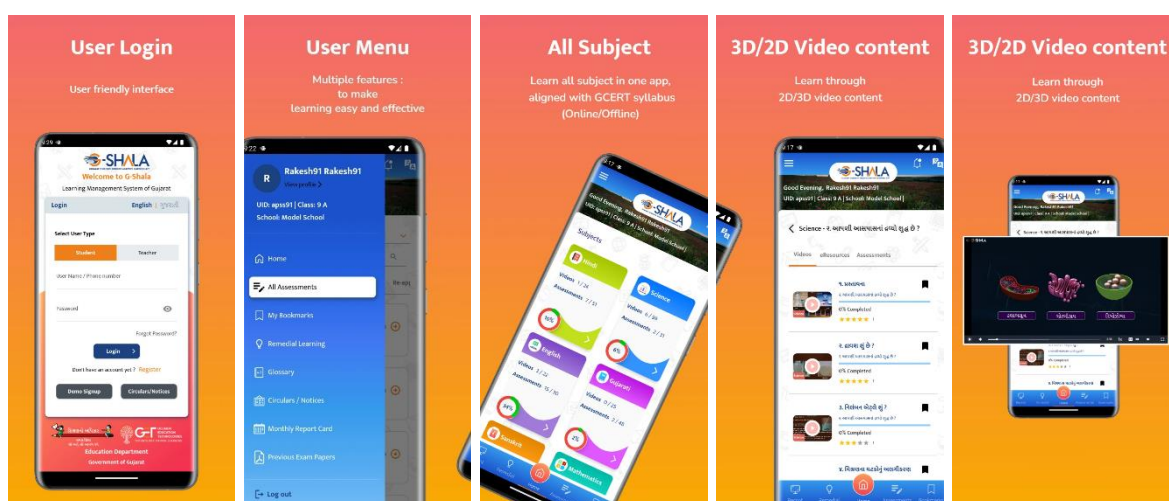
User Login

User friendly interface

G-SHALA

Welcome to G-Shala

Learning Management System of Gujarat

Login

English | ગુજરાતી

Select User Type

Student

Teacher

User Name / Phone number

Password

Forgot Password?

Login

Don't have an account yet? Register

Demo Signup

Circulars/Notices

Education Department

Government of Gujarat

User Menu

Multiple features : to make learning easy and effective

Rakesh91 Rakesh91

View profile

UID: apss91 | Class: 9 A

School: Model School

Home

All Assessments

My Bookmarks

Remedial Learning

Glossary

Circulars / Notices

Monthly Report Card

Previous Exam Papers

Log out

All Subject

Learn all subject in one app, aligned with GCERT syllabus (Online/Offline)

Good Evening, Rakesh91 Rakesh91

UID: apss91 | Class: 9 A | School: Model School

Subjects

Hindi

Science

English

Gujarati

Sanskrit

Mathematics

Videos 1/24

Assessments 3/31

Videos 0/30

Assessments 2/31

Videos 3/22

Assessments 15/30

Assessments 2/45

3D/2D Video content

Learn through 2D/3D video content

Good Evening, Rakesh91 Rakesh91

UID: apss91 | Class: 9 A | School: Model School

Science - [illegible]

Videos

eResources

Assessments

6% Completed

0% Completed

0% Completed

3D/2D Video content

Learn through 2D/3D video content

G-SHALA